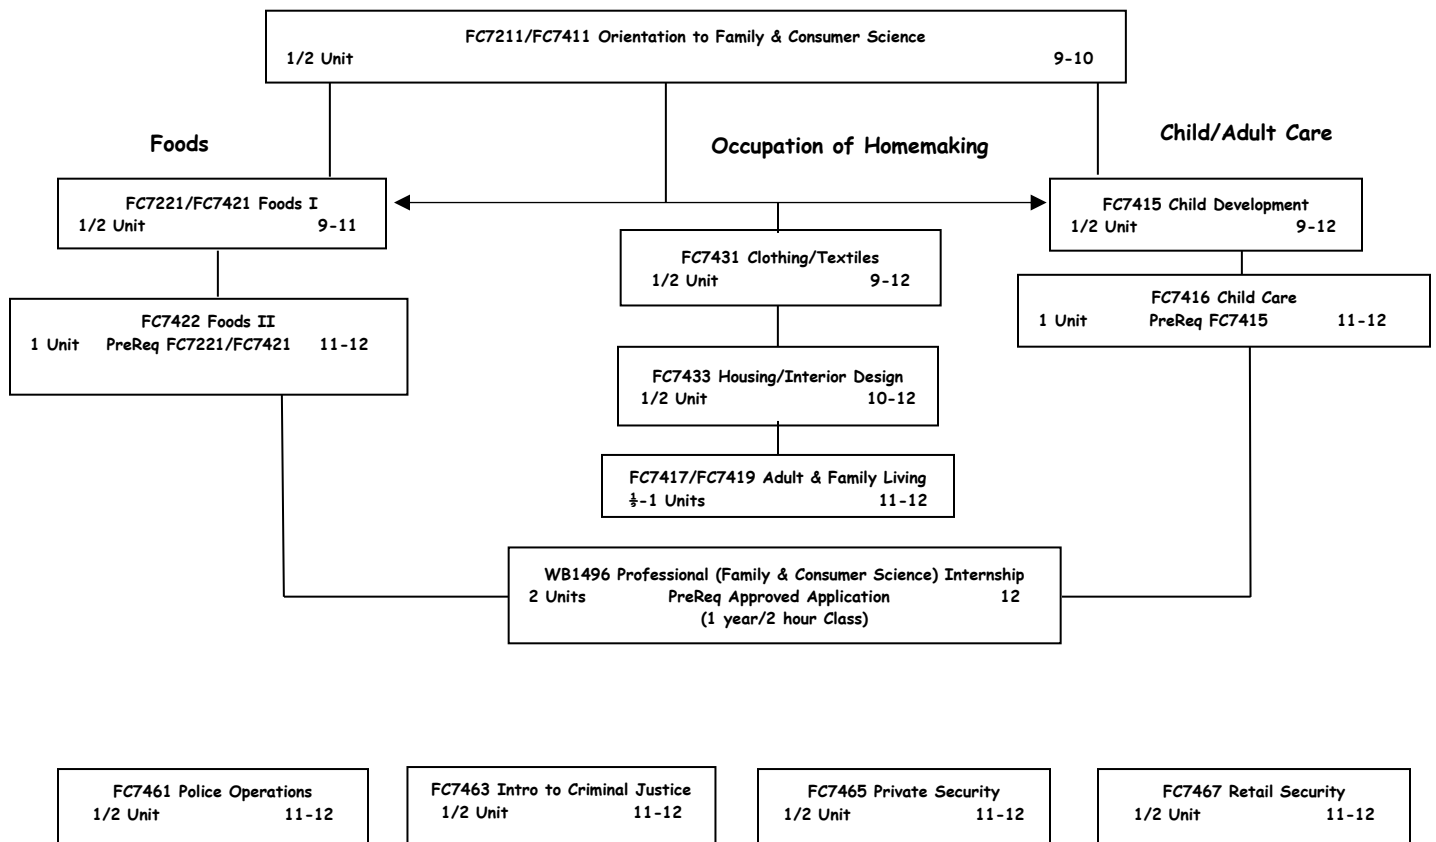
FC7211/FC7411 Orientation to Family & Consumer Science
1/2 Unit 9-10

Foods

Occupation of Homemaking

Child/Adult Care

FC7221/FC7421 Foods I
1/2 Unit 9-11

FC7415 Child Development
1/2 Unit 9-12

FC7431 Clothing/Textiles
1/2 Unit 9-12

FC7416 Child Care
1 Unit PreReq FC7415 11-12

FC7422 Foods II
1 Unit PreReq FC7221/FC7421 11-12

FC7433 Housing/Interior Design
1/2 Unit 10-12

FC7417/FC7419 Adult & Family Living
$\frac{1}{2}$-1 Units 11-12

WB1496 Professional (Family & Consumer Science) Internship
2 Units PreReq Approved Application 12
(1 year/2 hour Class)

FC7461 Police Operations
1/2 Unit 11-12

FC7463 Intro to Criminal Justice
1/2 Unit 11-12

FC7465 Private Security
1/2 Unit 11-12

FC7467 Retail Security
1/2 Unit 11-12